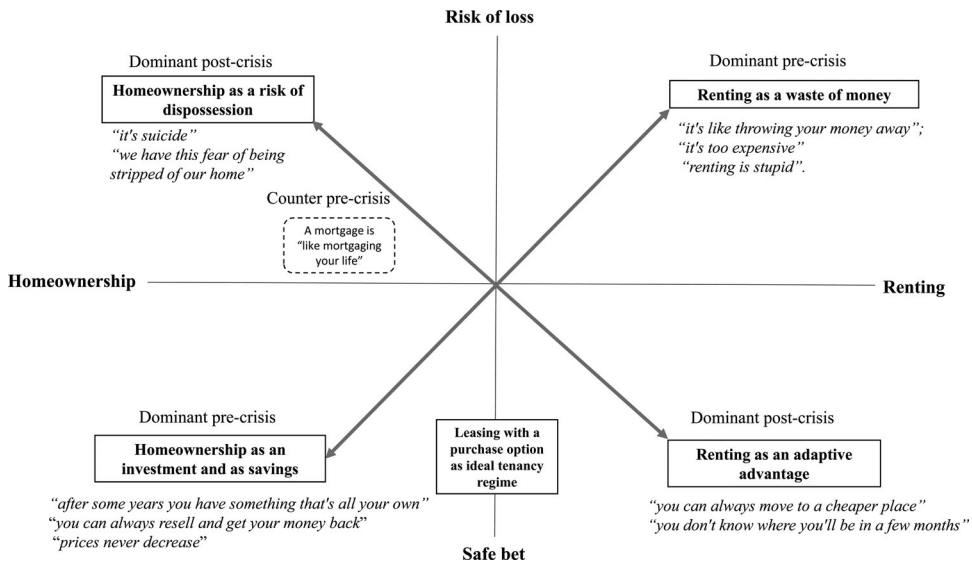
Risk of loss

Dominant post-crisis

Homeownership as a risk of dispossession

"it's suicide"
"we have this fear of being stripped of our home"

Dominant pre-crisis

Renting as a waste of money

"it's like throwing your money away";
"it's too expensive"
"renting is stupid".

Counter pre-crisis

A mortgage is "like mortgaging your life"

Homeownership

Renting

Dominant pre-crisis

Homeownership as an investment and as savings

"after some years you have something that's all your own"
"you can always resell and get your money back"
"prices never decrease"

Leasing with a purchase option as ideal tenancy regime

Dominant post-crisis

Renting as an adaptive advantage

"you can always move to a cheaper place"
"you don't know where you'll be in a few months"

Safe bet